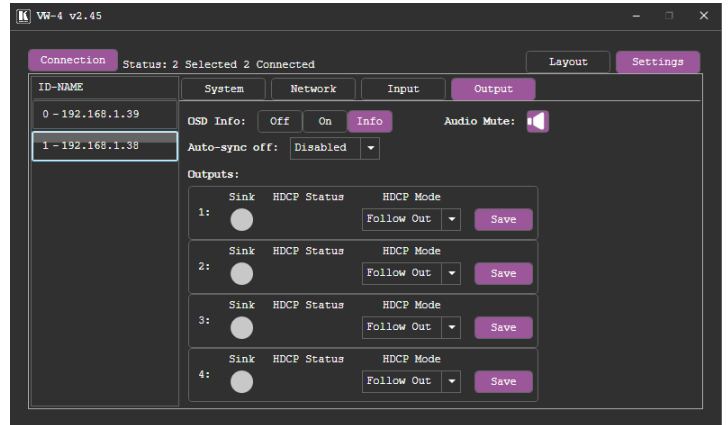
K VW-4 v2.45

Connection Status: 2 Selected 2 Connected

Layout Settings

ID-NAME

0 - 192.168.1.39

1 - 192.168.1.38

System Network Input Output

OSD Info: Off On Info

Audio Mute:

Auto-sync off: Disabled

Outputs:

| | Sink | HDCP Status | HDCP Mode | |
|---|---|---|---|---|
| 1: | | | Follow Out | Save |
| 2: | | | Follow Out | Save |
| 3: | | | Follow Out | Save |
| 4: | | | Follow Out | Save |